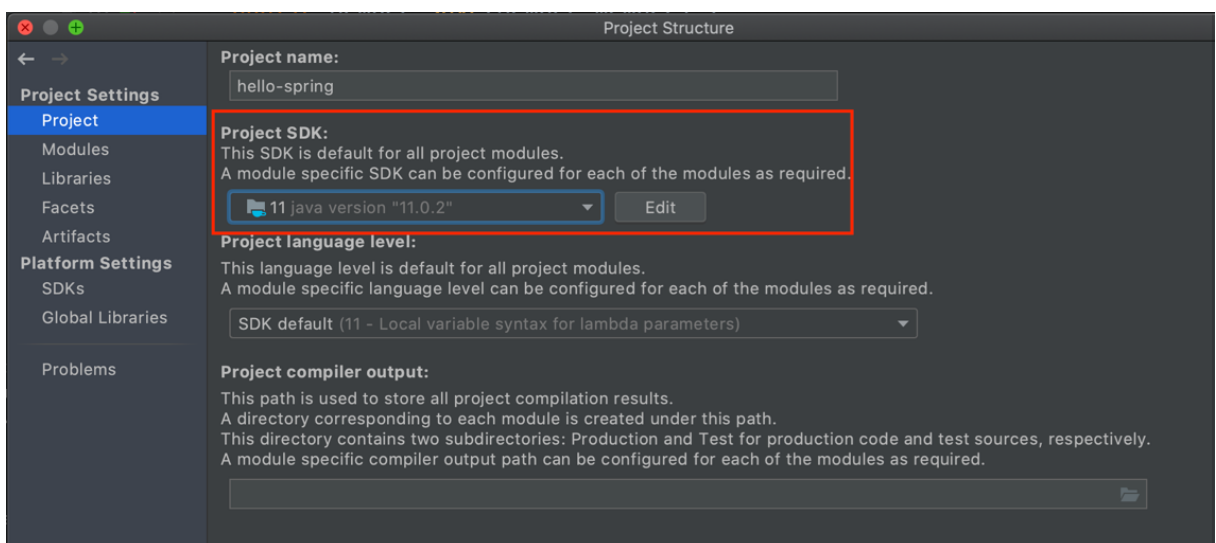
Project Structure

Project Settings
Project
Modules
Libraries
Facets
Artifacts
Platform Settings
SDKs
Global Libraries

Problems

Project name:
hello-spring

Project SDK:
This SDK is default for all project modules.
A module specific SDK can be configured for each of the modules as required.
11 java version "11.0.2"
Edit

Project language level:
This language level is default for all project modules.
A module specific language level can be configured for each of the modules as required.
SDK default (11 - Local variable syntax for lambda parameters)

Project compiler output:
This path is used to store all project compilation results.
A directory corresponding to each module is created under this path.
This directory contains two subdirectories: Production and Test for production code and test sources, respectively.
A module specific compiler output path can be configured for each of the modules as required.